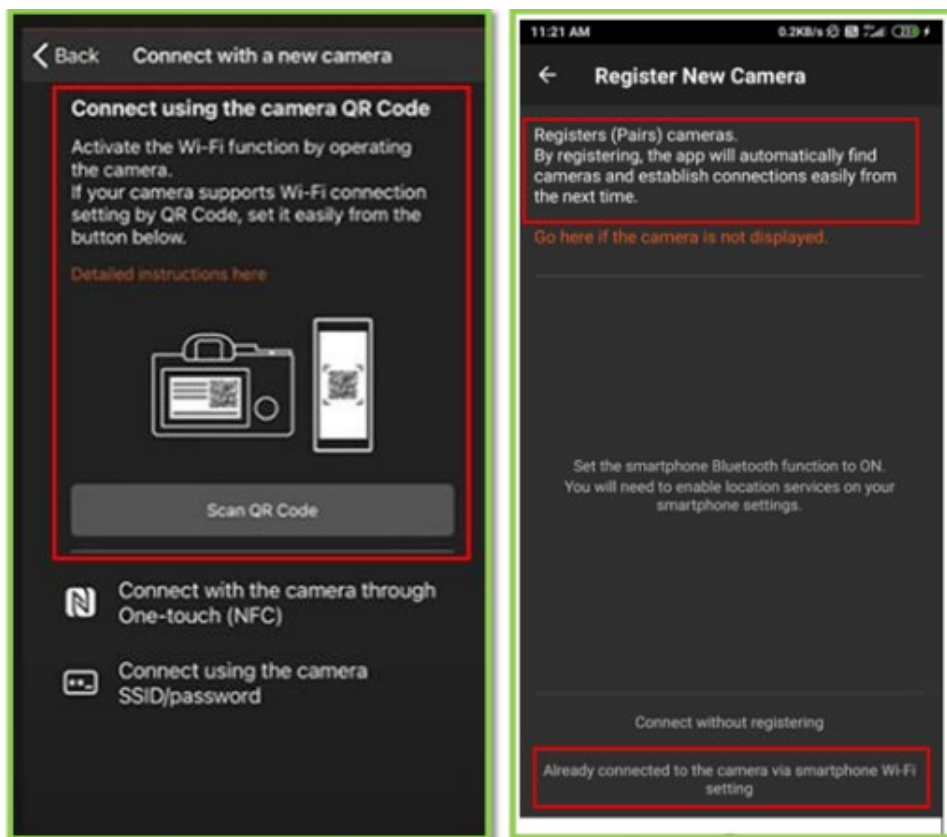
< Back Connect with a new camera

Connect using the camera QR Code

Activate the Wi-Fi function by operating the camera.
If your camera supports Wi-Fi connection setting by QR Code, set it easily from the button below.

Detailed instructions here

Scan QR Code

Connect with the camera through One-touch (NFC)

Connect using the camera SSID/password

11:21 AM 0.2KB/s

← Register New Camera

Registers (Pairs) cameras.
By registering, the app will automatically find cameras and establish connections easily from the next time.

Go here if the camera is not displayed.

Set the smartphone Bluetooth function to ON.
You will need to enable location services on your smartphone settings.

Connect without registering

Already connected to the camera via smartphone Wi-Fi setting